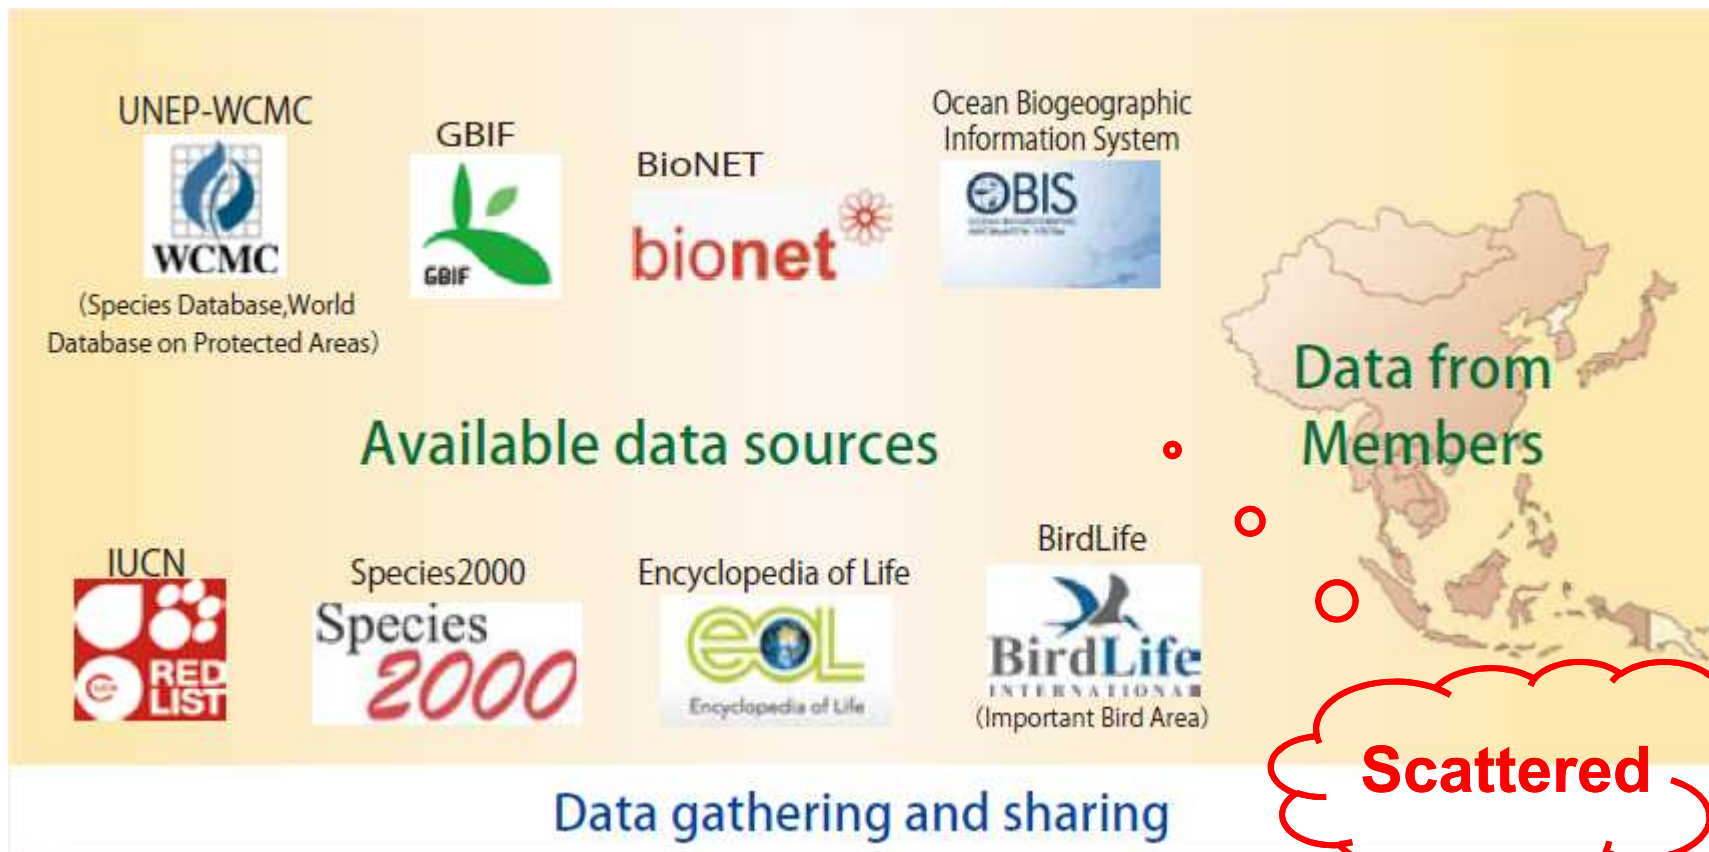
UNEP-WCMC

WCMC

(Species Database,World Database on Protected Areas)

GBIF

GBIF

BioNET

bionet

Ocean Biogeographic Information System

OBIS

Data from Members

Available data sources

IUCN

RED LIST

Species2000

Species 2000

Encyclopedia of Life

eol

Encyclopedia of Life

BirdLife

BirdLife INTERNATIONAL

(Important Bird Area)

Scattered

Data gathering and sharing